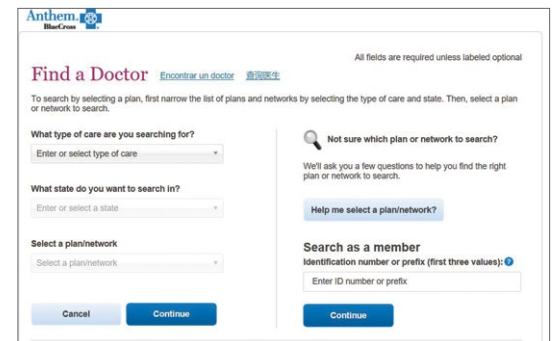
Anthem BlueCross

All fields are required unless labeled optional

Find a Doctor Encontrar un doctor 查詢醫生

To search by selecting a plan, first narrow the list of plans and networks by selecting the type of care and state. Then, select a plan or network to search.

What type of care are you searching for?

Enter or select type of care

What state do you want to search in?

Enter or select a state

Select a plan/network

Select a plan/network

Cancel

Continue

Not sure which plan or network to search?

We'll ask you a few questions to help you find the right plan or network to search.

Help me select a plan/network?

Search as a member

Identification number or prefix (first three values):

Enter ID number or prefix

Continue